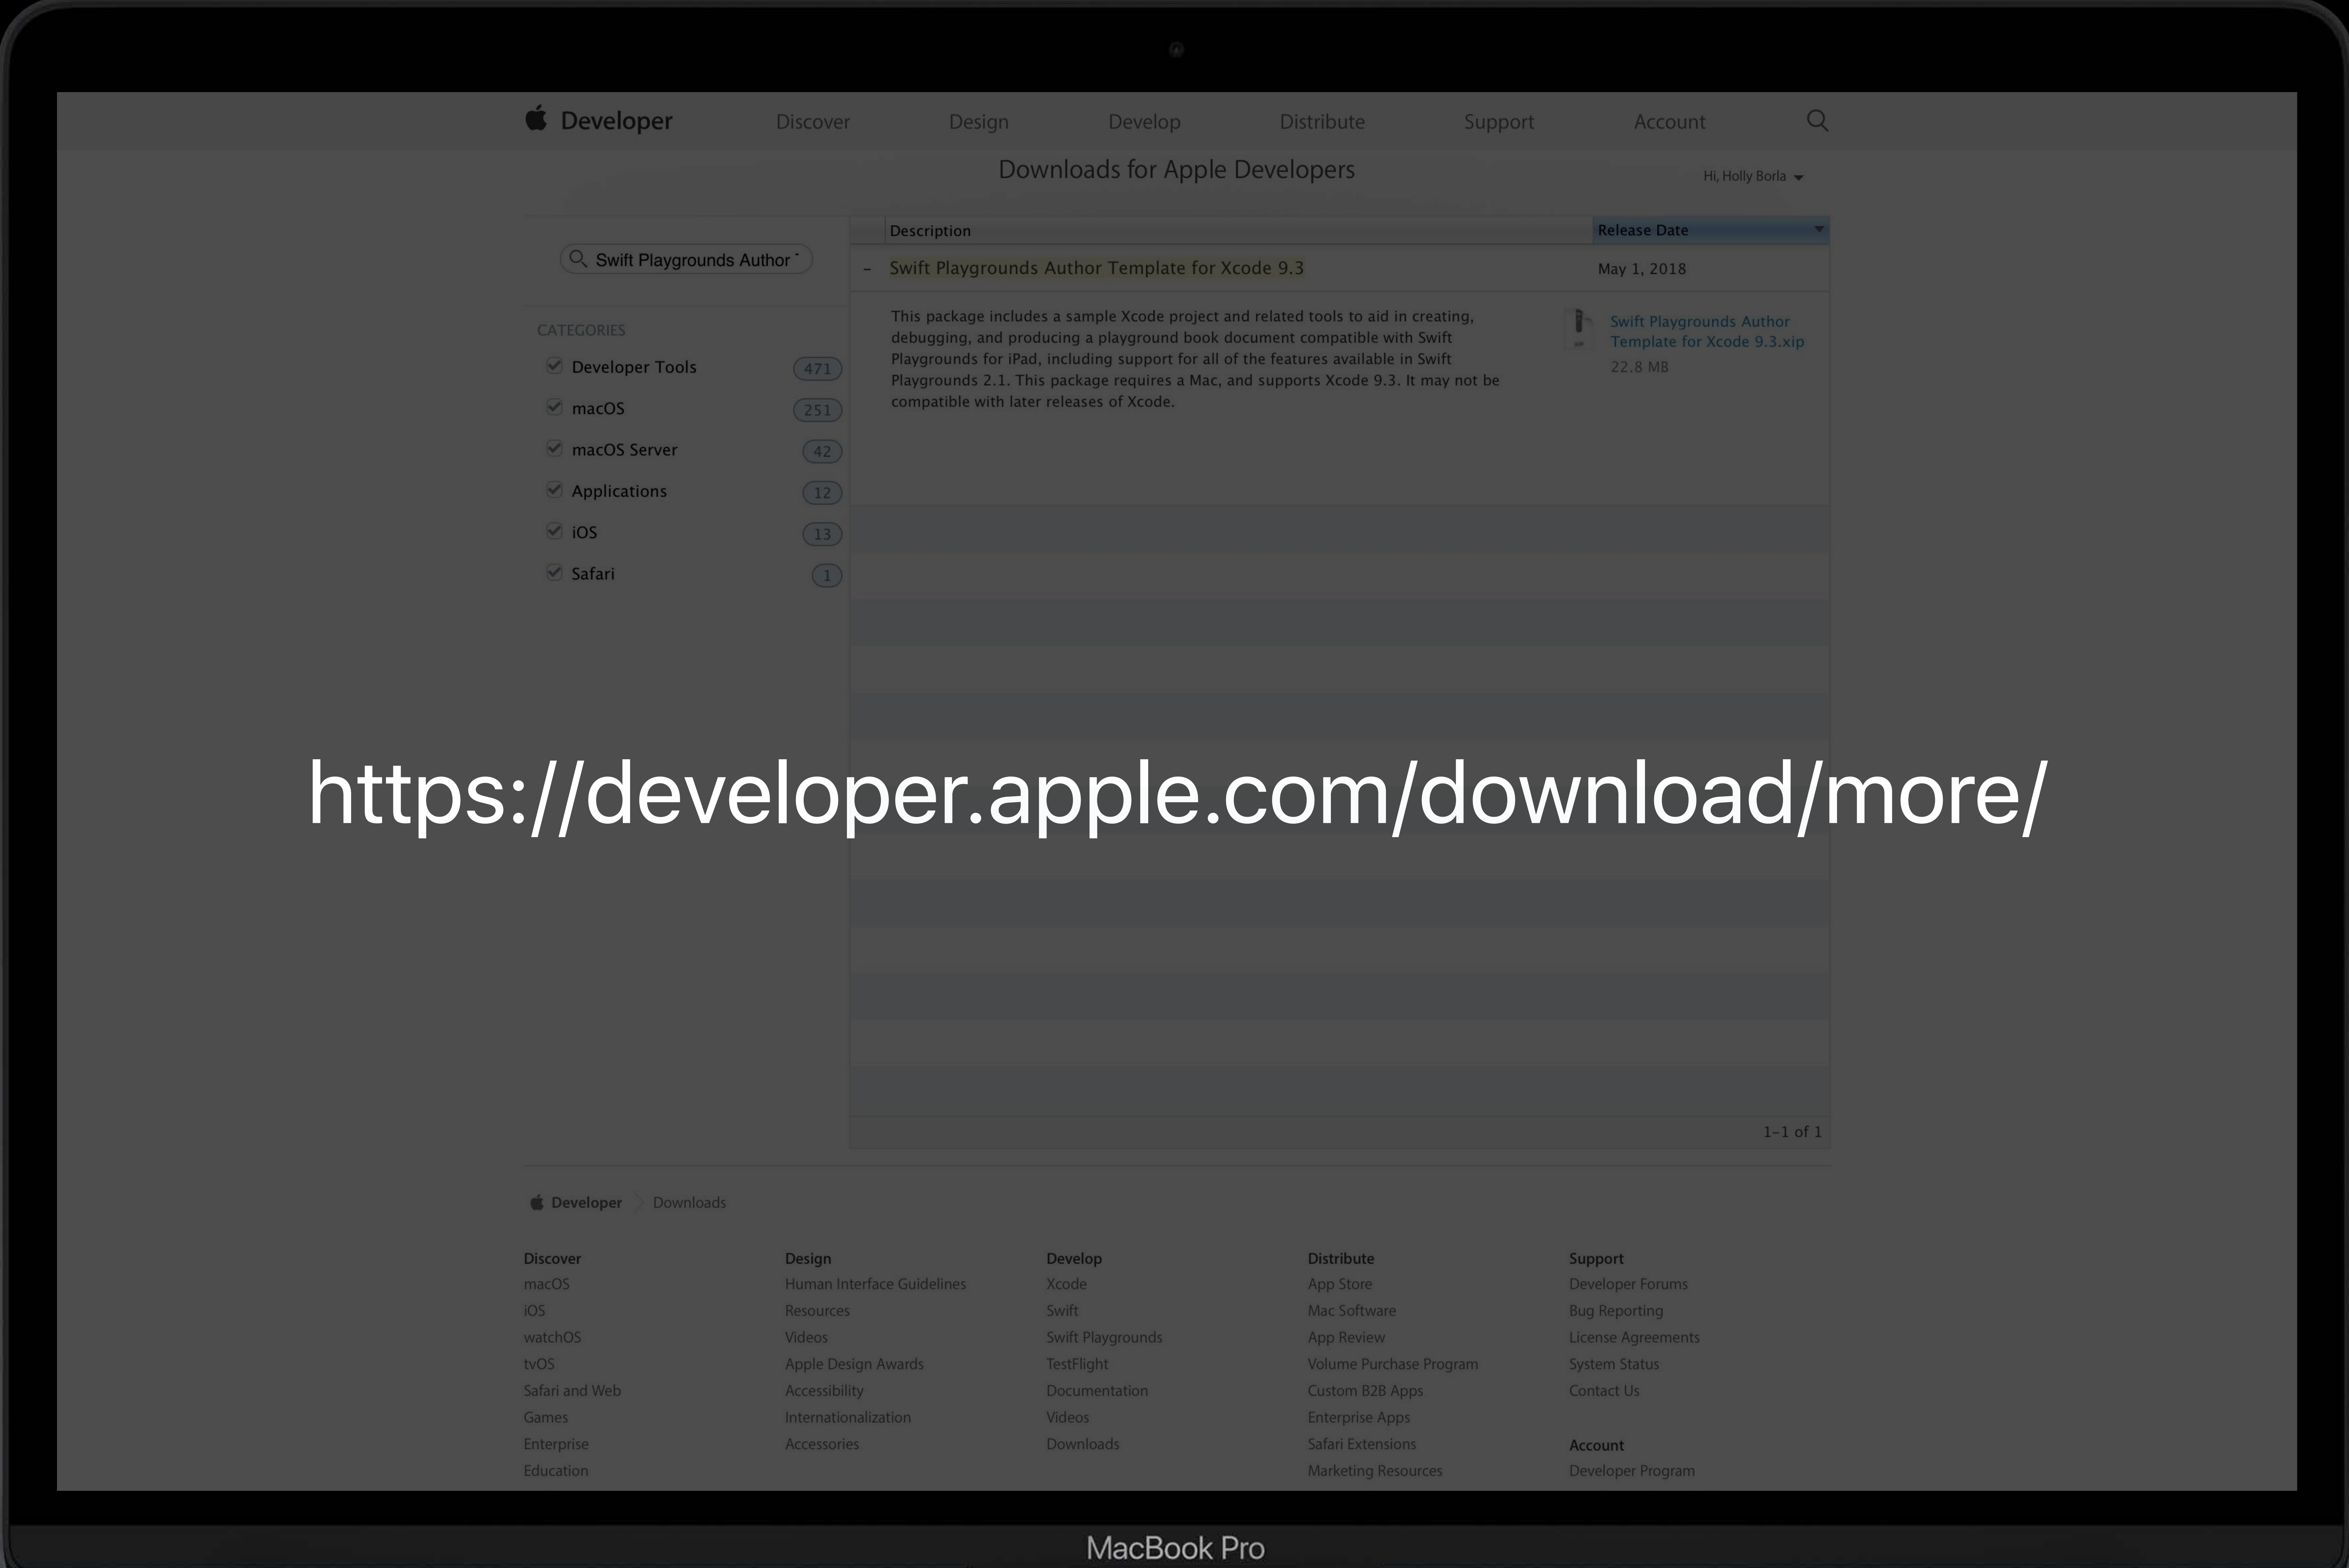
Developer Discover Design Develop Distribute Support Account

Downloads for Apple Developers

Hi, Holly Borla

Swift Playgrounds Author

CATEGORIES

| | |
|---|---|
| Developer Tools | 471 |
| macOS | 251 |
| macOS Server | 42 |
| Applications | 12 |
| iOS | 13 |
| Safari | 1 |

| Description | Release Date |
|---|---|
| – Swift Playgrounds Author Template for Xcode 9.3 | May 1, 2018 |

This package includes a sample Xcode project and related tools to aid in creating, debugging, and producing a playground book document compatible with Swift Playgrounds for iPad, including support for all of the features available in Swift Playgrounds 2.1. This package requires a Mac, and supports Xcode 9.3. It may not be compatible with later releases of Xcode.

Swift Playgrounds Author Template for Xcode 9.3.xip
22.8 MB

1–1 of 1

https://developer.apple.com/download/more/

Developer > Downloads

Discover
macOS
iOS
watchOS
tvOS
Safari and Web
Games
Enterprise
Education

Design
Human Interface Guidelines
Resources
Videos
Apple Design Awards
Accessibility
Internationalization
Accessories

Develop
Xcode
Swift
Swift Playgrounds
TestFlight
Documentation
Videos
Downloads

Distribute
App Store
Mac Software
App Review
Volume Purchase Program
Custom B2B Apps
Enterprise Apps
Safari Extensions
Marketing Resources

Support
Developer Forums
Bug Reporting
License Agreements
System Status
Contact Us

Account
Developer Program

MacBook Pro